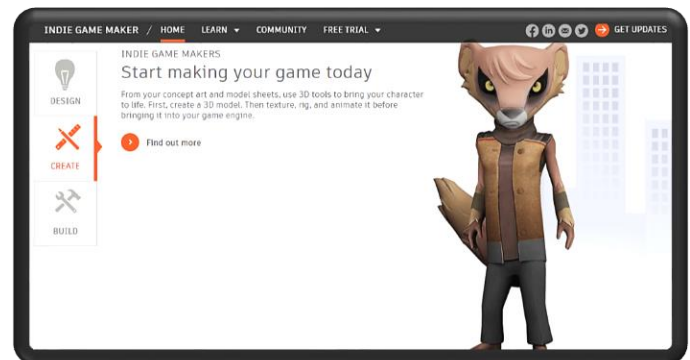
INDIE GAME MAKER / HOME LEARN ▾ COMMUNITY FREE TRIAL ▾ GET UPDATES

DESIGN

CREATE

BUILD

INDIE GAME MAKERS

Start making your game today

From your concept art and model sheets, use 3D tools to bring your character to life. First, create a 3D model. Then texture, rig, and animate it before bringing it into your game engine.

Find out more